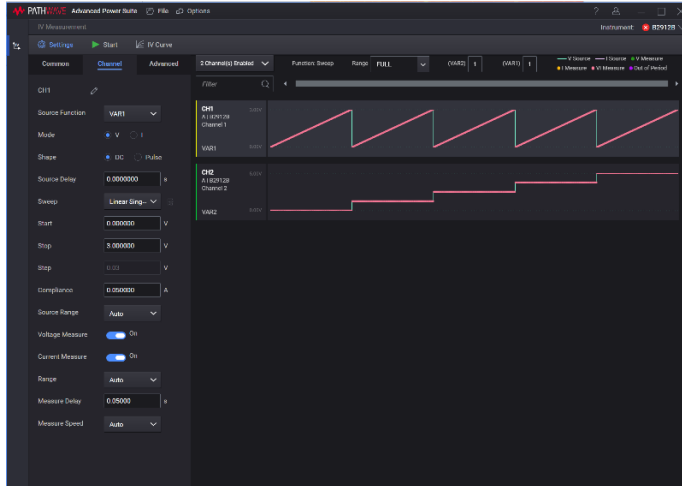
PATHWAVE Advanced Power Suite File Options
? — □ ✕
IV Measurement
Instrument: B2912B

Settings Start IV Curve

Common Channel Advanced

2 Channel(s) Enabled Function: Sweep Range FULL (VAR2) 1 (VAR1) 1

— V Source — I Source ● V Measure
● I Measure ● VI Measure ● Out of Period

CH1

Source Function VAR1
Mode V I
Shape DC Pulse
Source Delay 0.0000000 s
Sweep Linear Sing...
Start 0.000000 V
Stop 3.000000 V
Step 0.03 V
Compliance 0.050000 A
Source Range Auto
Voltage Measure On
Current Measure On
Range Auto
Measure Delay 0.05000 s
Measure Speed Auto

Filter

CH1
A B29128
Channel 1
VAR1

CH2
A B29128
Channel 2
VAR2